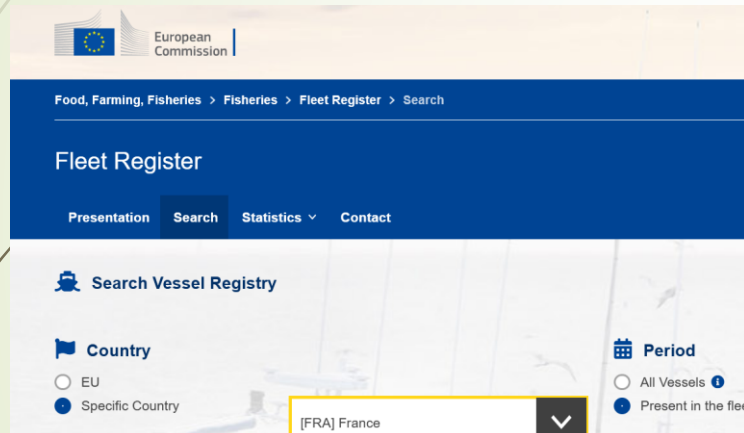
European Commission

Food, Farming, Fisheries > Fisheries > Fleet Register > Search

Fleet Register

Presentation Search Statistics Contact

Search Vessel Registry

Country

EU

Specific Country

[FRA] France

Period

All Vessels

Present in the fle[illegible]